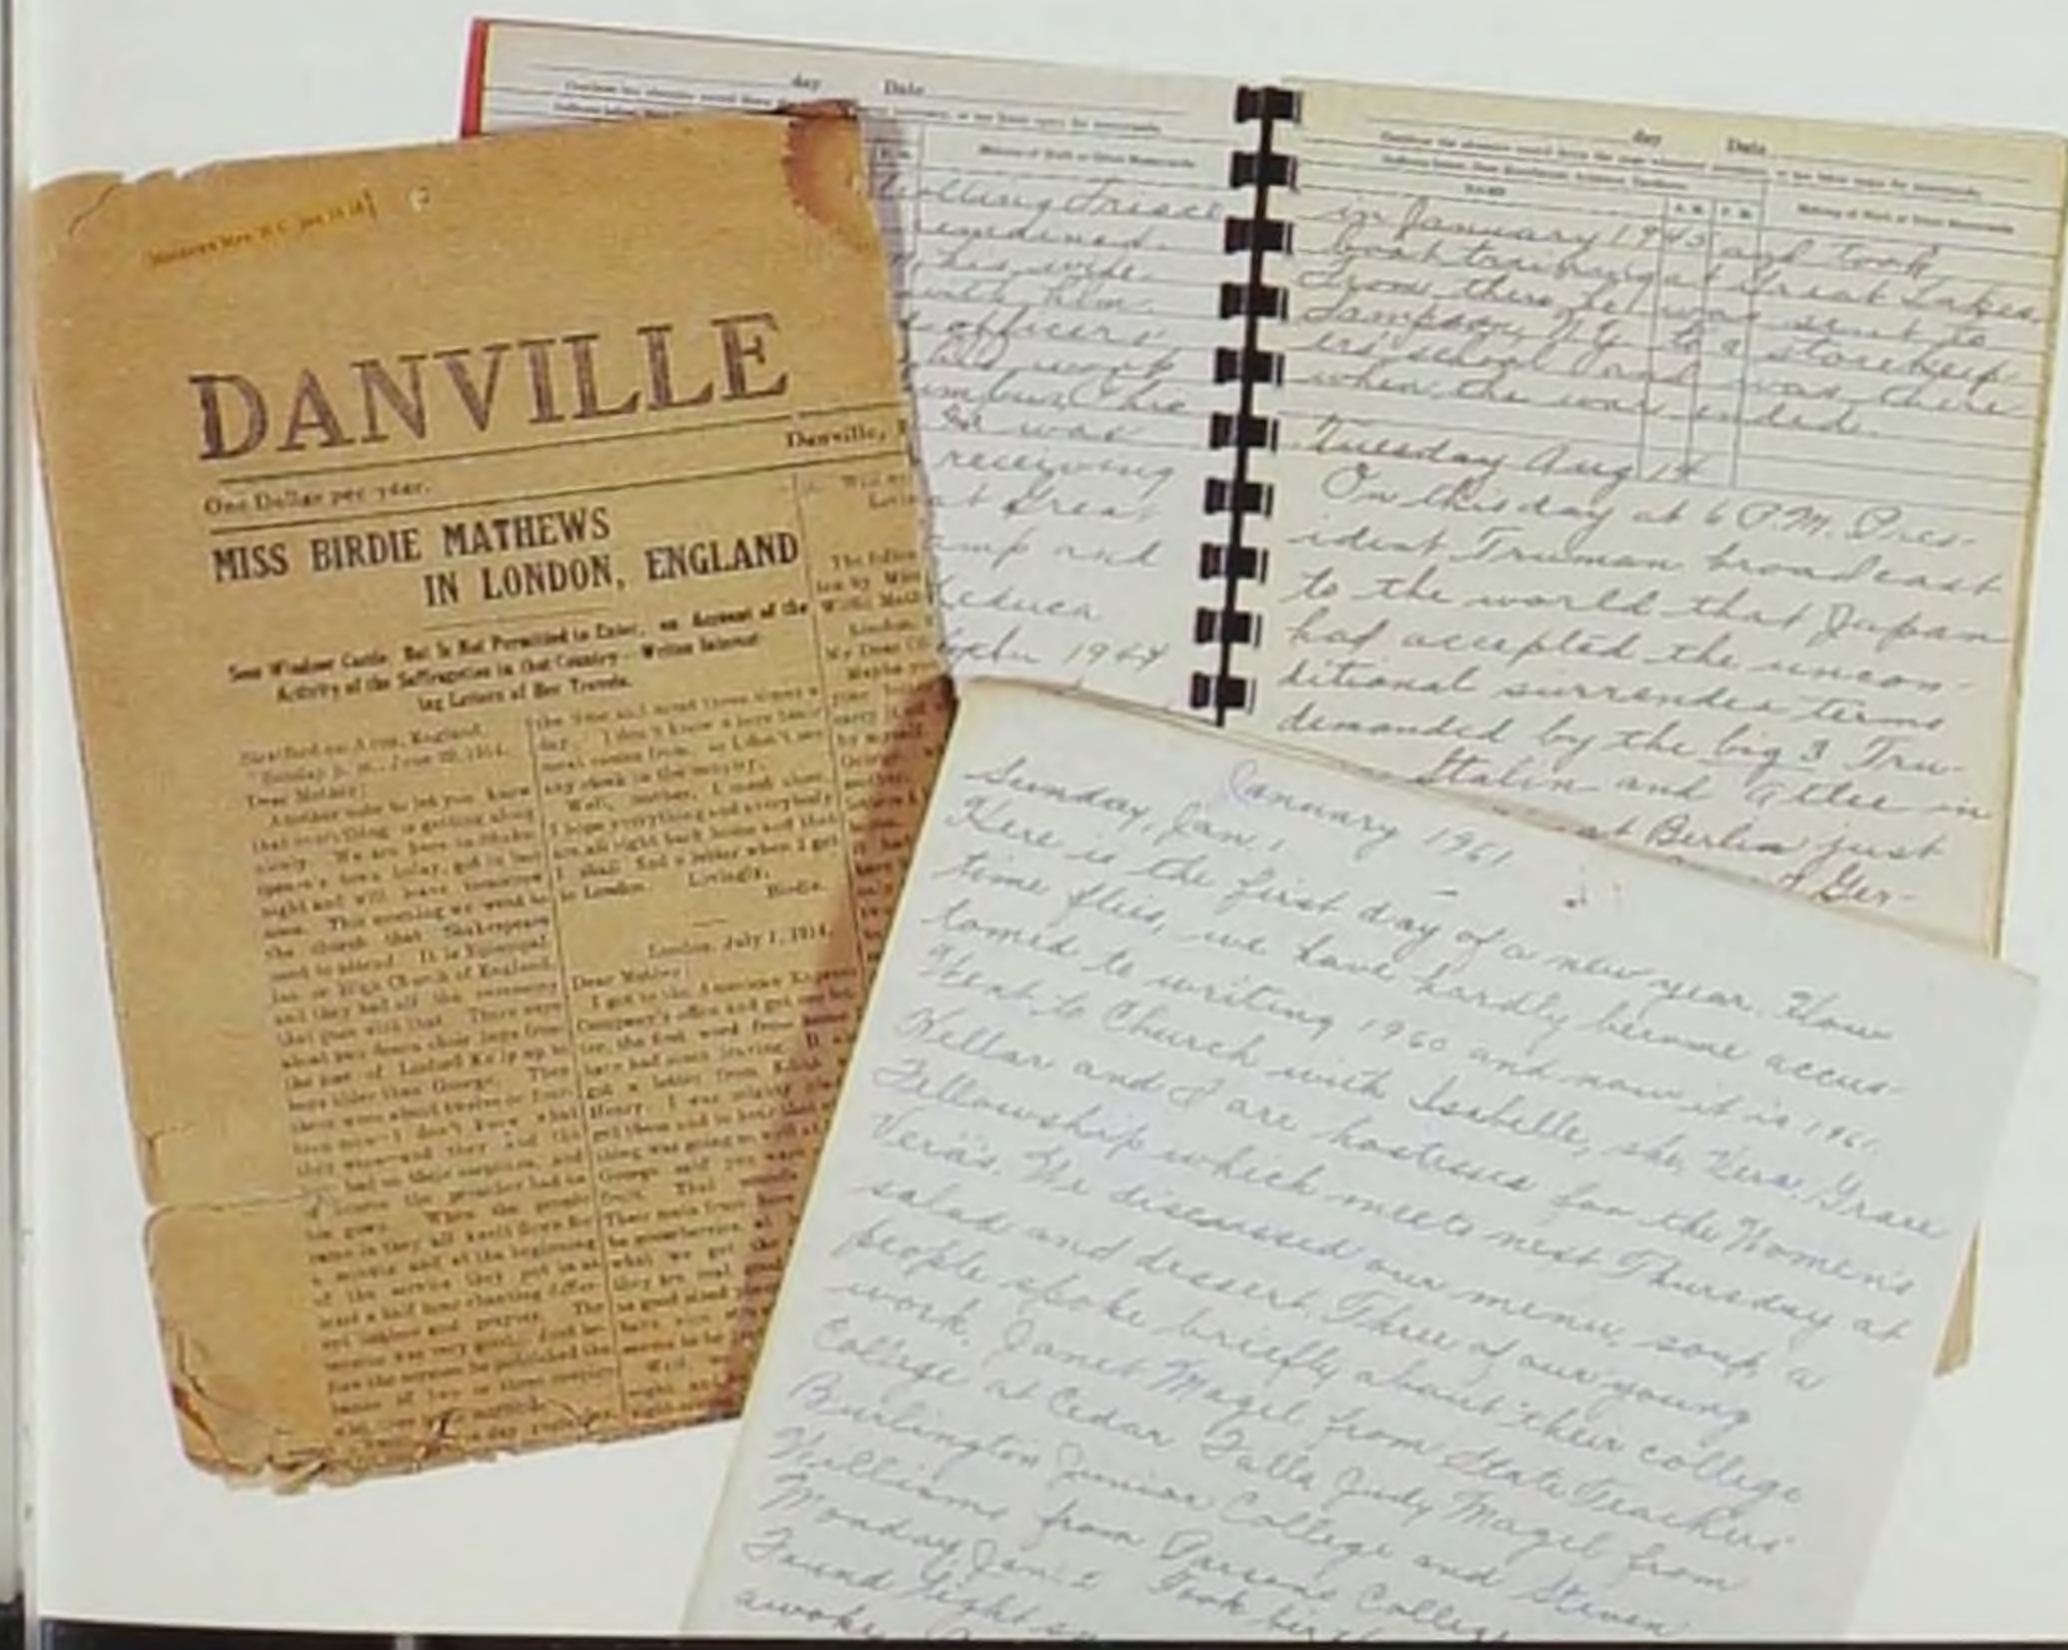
DANVILLE

Danville,

One Dollar per year.

MISS BIRDIE MATHEWS IN LONDON, ENGLAND

Sees Windsor Castle But Is Not Permitted to Enter, on Account of the Activity of the Suffragettes in that Country—Writes Interesting Letters of Her Travels.

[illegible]

London, July 1, 1914.

Dear Mother:

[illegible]

day Date

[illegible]

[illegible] treas
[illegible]
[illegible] wide
with him.
officers
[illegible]
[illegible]
He was
receiving
at Great
amp and
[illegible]
Sept. 1944

in January 1943 and took
boot training at Great Lakes
from there he was sent to
Sampson, N.Y. to a storekeep-
ers school and was there
when the war ended.

Tuesday Aug 14
On this day at 6 P.M. Pres-
ident Truman broadcast
to the world that Japan
had accepted the uncon-
ditional surrender terms
demanded by the big 3 Tru-
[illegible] Stalin and Attlee in
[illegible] at Berlin just
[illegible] Ger-

January 1961
Sunday, Jan. 1
Here is the first day of a new year. How
time flies, we have hardly become accus-
tomed to writing 1960 and now it is 1961.
Went to Church with Isabelle, she, Zura Grace
Kellar and I are hostesses for the Women's
Fellowship which meets next Thursday at
Vera's. We discussed our menu, soup, a
salad and dessert. Three of our young
people spoke briefly about their college
work. Janet Magel from State Teachers'
College at Cedar Falls Judy Magel from
Burlington Junior College and Steven
Williams from Parsons College.
Monday Jan 2 Took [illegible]
Found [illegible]
awoke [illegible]